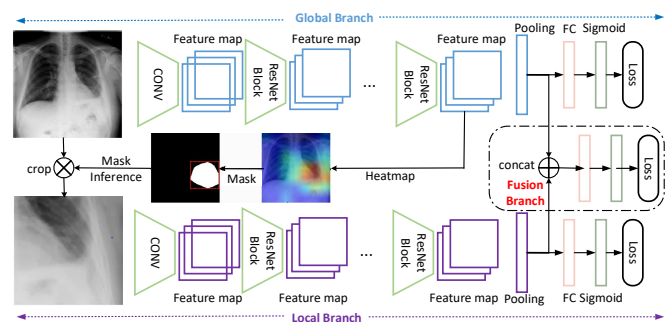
Global Branch

Feature map
Feature map
Feature map
Pooling
FC
Sigmoid
CONV
ResNet Block
...
ResNet Block
Loss

crop
Mask Inference
Mask
Heatmap
concat
Fusion Branch
Loss

CONV
ResNet Block
...
ResNet Block
Loss
Feature map
Feature map
Feature map
Pooling
FC
Sigmoid

Local Branch